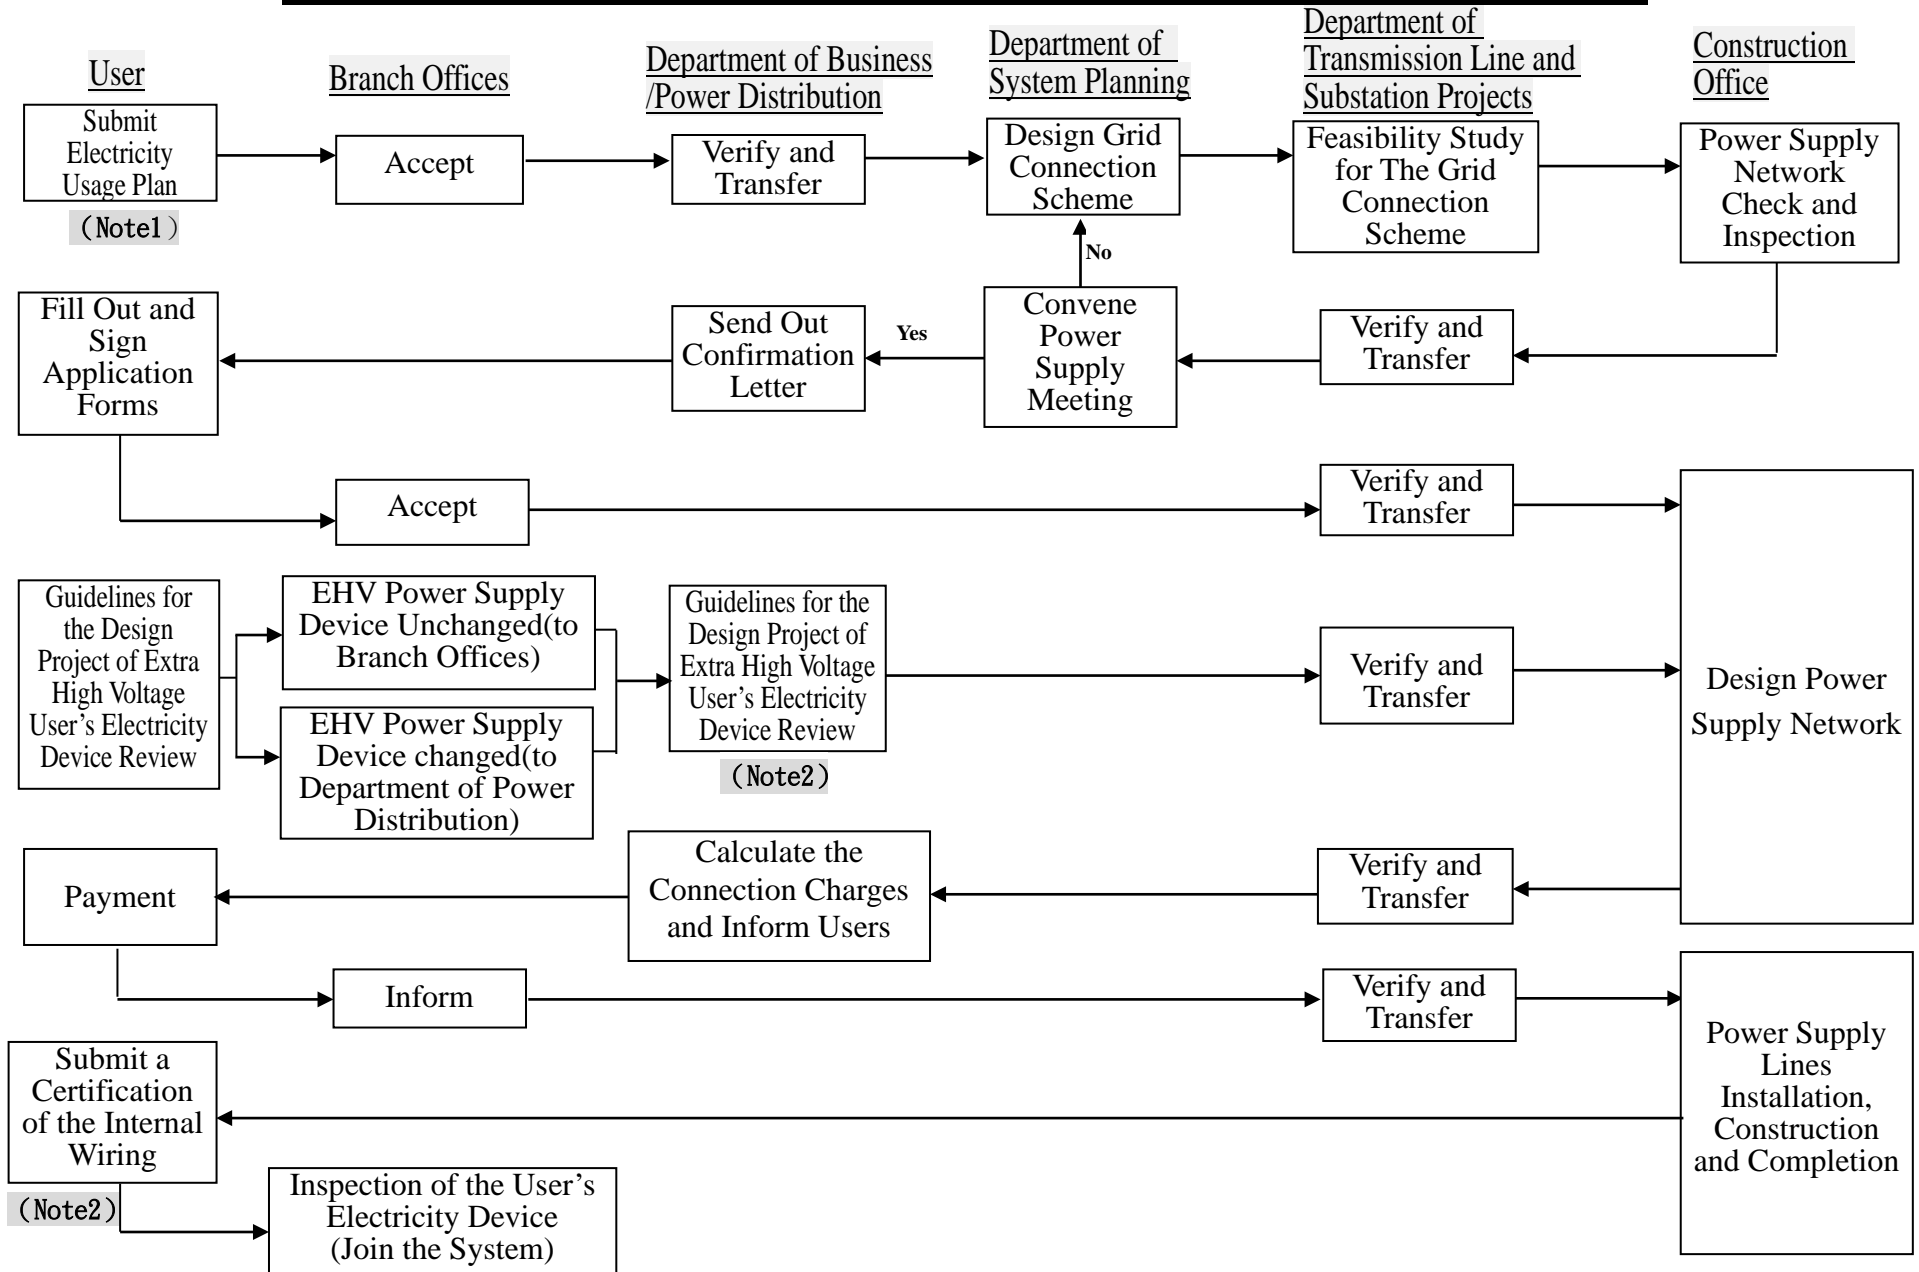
User

Branch Offices

Department of Business /Power Distribution

Department of System Planning

Department of Transmission Line and Substation Projects

Construction Office

Submit Electricity Usage Plan

(Note1)

Accept

Verify and Transfer

Design Grid Connection Scheme

Feasibility Study for The Grid Connection Scheme

Power Supply Network Check and Inspection

No

Fill Out and Sign Application Forms

Send Out Confirmation Letter

Yes

Convene Power Supply Meeting

Verify and Transfer

Accept

Verify and Transfer

Guidelines for the Design Project of Extra High Voltage User's Electricity Device Review

EHV Power Supply Device Unchanged(to Branch Offices)

EHV Power Supply Device changed(to Department of Power Distribution)

Guidelines for the Design Project of Extra High Voltage User's Electricity Device Review

(Note2)

Verify and Transfer

Design Power Supply Network

Payment

Calculate the Connection Charges and Inform Users

Verify and Transfer

Inform

Verify and Transfer

Submit a Certification of the Internal Wiring

(Note2)

Inspection of the User's Electricity Device (Join the System)

Power Supply Lines Installation, Construction and Completion